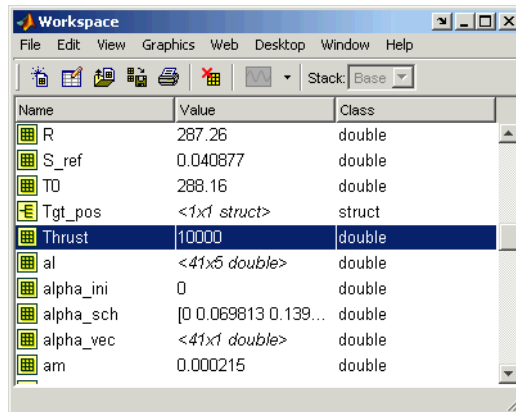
Workspace

File Edit View Graphics Web Desktop Window Help

Stack: Base

| Name | Value | Class |
|---|---|---|
| R | 287.26 | double |
| S_ref | 0.040877 | double |
| T0 | 288.16 | double |
| Tgt_pos | <1x1 struct> | struct |
| Thrust | 10000 | double |
| al | <41x5 double> | double |
| alpha_ini | 0 | double |
| alpha_sch | [0 0.069813 0.139... | double |
| alpha_vec | <41x1 double> | double |
| am | 0.000215 | double |